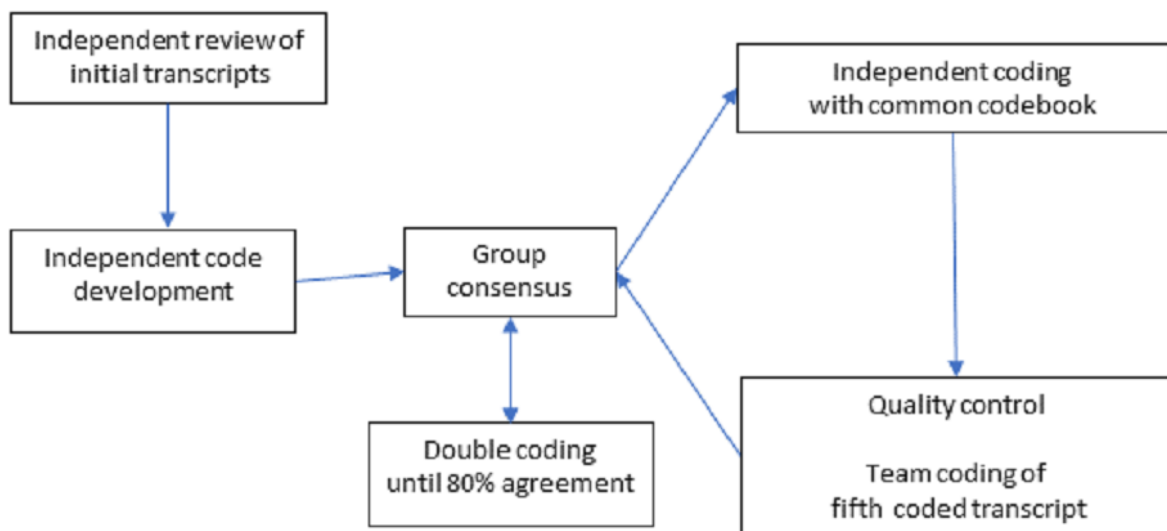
Independent review of initial transcripts

Independent code development

Group consensus

Double coding until 80% agreement

Independent coding with common codebook

Quality control

Team coding of fifth coded transcript